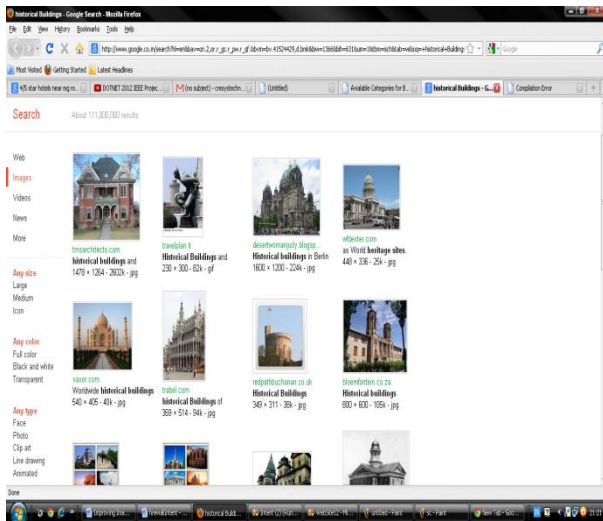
historical Buildings - Google Search - Mozilla Firefox

File Edit View History Bookmarks Tools Help

http://www.google.co.in/search?hl=en&biw=on.2,or.r_gc.r_pw.r_gf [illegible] Google

Most Visited Getting Started Latest Headlines

4/5 star hotels near ng ro... | DOTNET 2012 IEEE Projec... | (no subject) - cresystechn... | (Untitled) | Available Categories for B... | historical Buildings - G... | Compilation Error

Search

About 111,000,000 results

Web
Images
Videos
News
More

Any size
Large
Medium
Icon

Any color
Full color
Black and white
Transparent

Any type
Face
Photo
Clip art
Line drawing
Animated

tmsarchitects.com
historical buildings and
1478 × 1264 - 2602k - jpg

travelplan.it
Historical Buildings and
230 × 300 - 62k - gif

desertwomanjudy.blogsp...
historical buildings in Berlin
1600 × 1200 - 224k - jpg

wdexter.com
as World heritage sites.
448 × 336 - 25k - jpg

xaxor.com
Worldwide historical buildings
540 × 405 - 40k - jpg

trabel.com
historical Buildings of
368 × 514 - 94k - jpg

redpathbuchanan.co.uk
Historical Buildings
349 × 311 - 38k - jpg

bloemfontein.co.za
Historical Buildings
800 × 600 - 105k - jpg

Done

Improving Bra... | firewallIntent - ... | historical Build... | Intent (2) (Run... | WebSite12 - Mi... | untitled - Paint | sc - Paint | New Tab - Goo... | 21:21